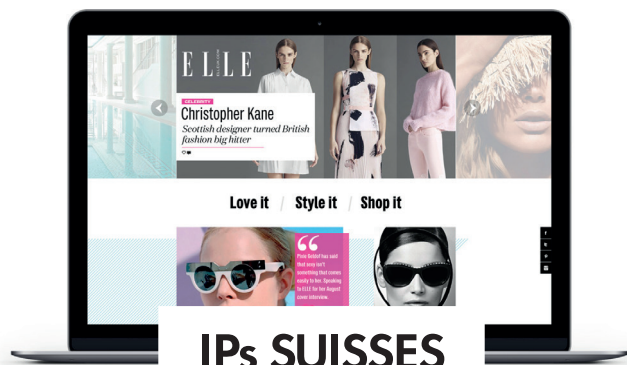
ELLE

CELEBRITY

Christopher Kane

Scottish designer turned British fashion big hitter

Love it / Style it / Shop it

Pixie Geldof has said that sexy isn't something that comes easily to her. Speaking to ELLE for her August cover interview.

IPs SUISSES